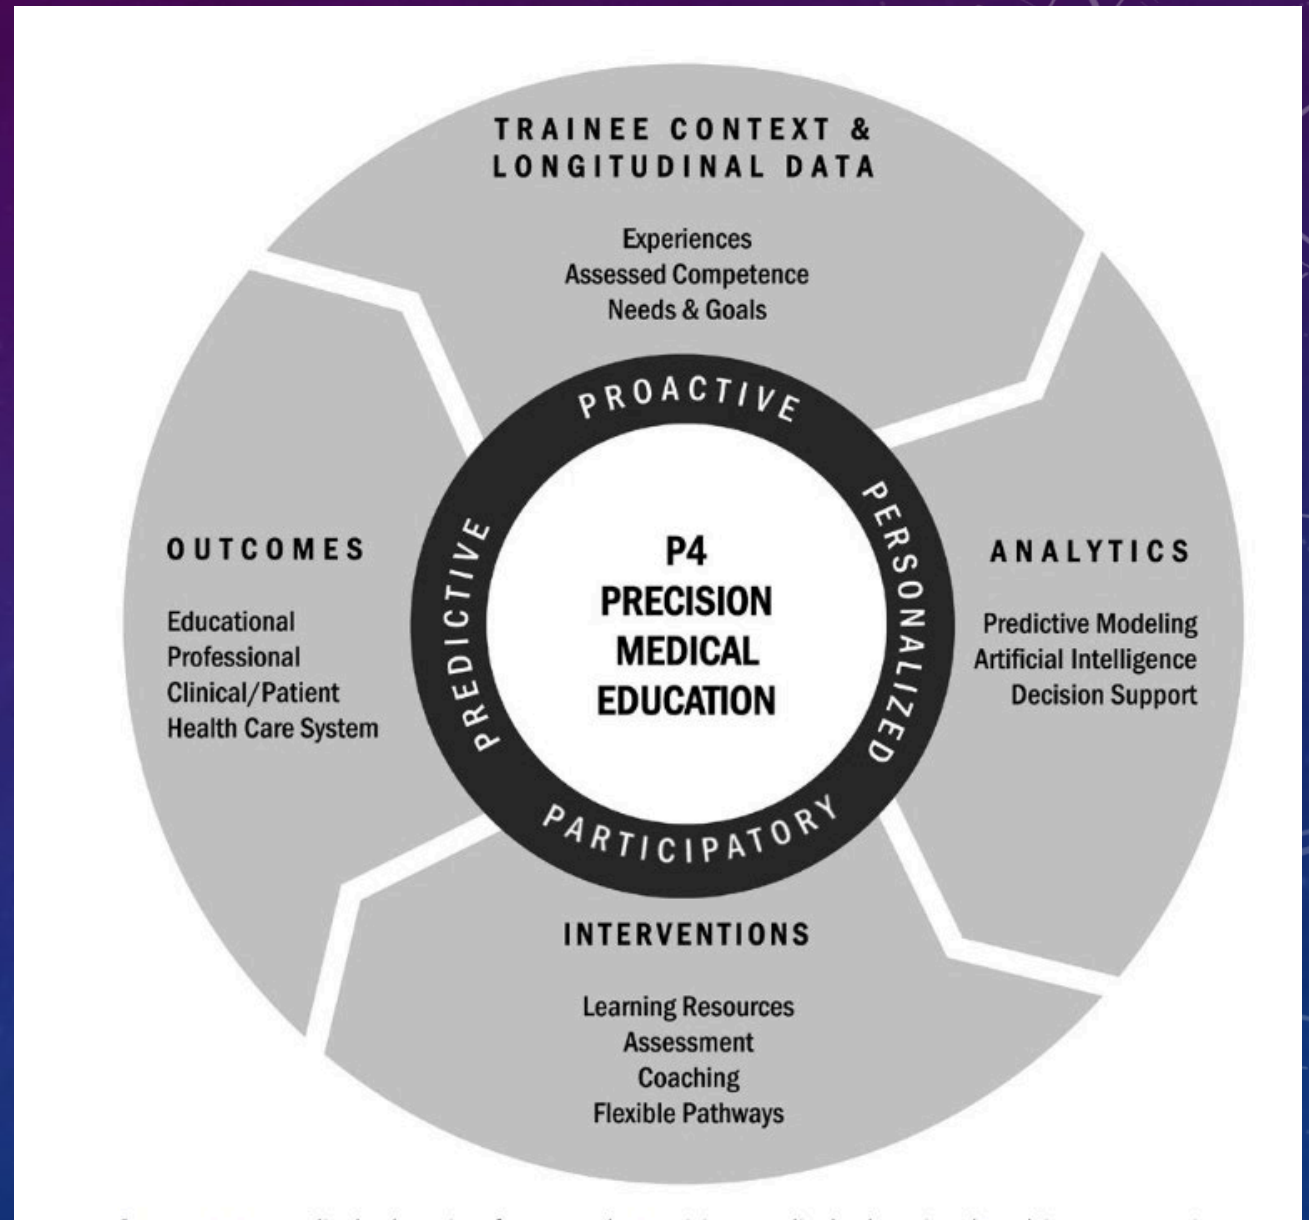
TRAINEE CONTEXT & LONGITUDINAL DATA

Experiences
Assessed Competence
Needs & Goals

PROACTIVE

PERSONALIZED

PARTICIPATORY

PREDICTIVE

P4
PRECISION
MEDICAL
EDUCATION

OUTCOMES

Educational
Professional
Clinical/Patient
Health Care System

ANALYTICS

Predictive Modeling
Artificial Intelligence
Decision Support

INTERVENTIONS

Learning Resources
Assessment
Coaching
Flexible Pathways

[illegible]